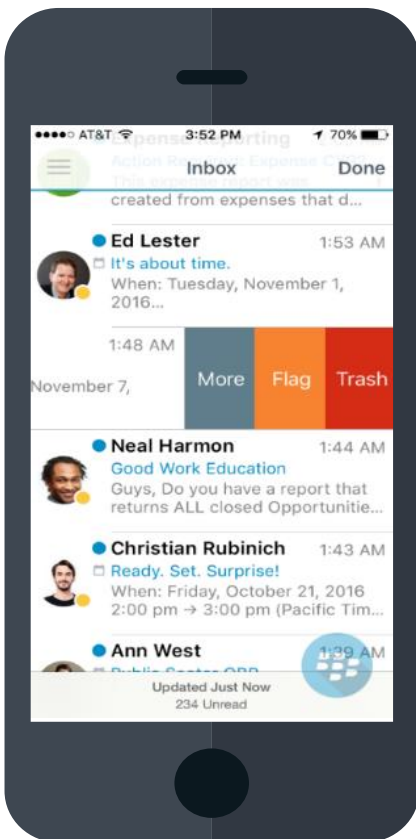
●●●●○ AT&T 3:52 PM 70%

Expense Reporting

Action Required: Expense C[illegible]

This expense report was created from expenses that d...

Inbox

Done

Ed Lester 1:53 AM

It's about time.

When: Tuesday, November 1, 2016...

1:48 AM

November 7,

More

Flag

Trash

Neal Harmon 1:44 AM

Good Work Education

Guys, Do you have a report that returns ALL closed Opportuniti...

Christian Rubinich 1:43 AM

Ready. Set. Surprise!

When: Friday, October 21, 2016 2:00 pm → 3:00 pm (Pacific Tim...

Ann West 1:39 AM

Public Sector QBR

Updated Just Now

234 Unread